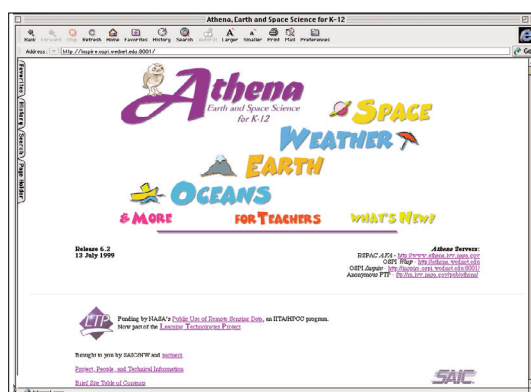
Athena, Earth and Space Science for K-12

Back Forward Stop Refresh Home Favorites History Search AutoFill Larger Smaller Print Mail Preferences

Address: http://inspire.ospi.wednet.edu:8001/

Favorites History Search Page Holder

Athena

Earth and Space Science for K-12

SPACE

WEATHER

EARTH

OCEANS

& MORE

FOR TEACHERS

WHAT'S NEW?

Release 6.2
13 July 1999

Athena Servers:
RSPAC AYA - http://www.athena.ivv.nasa.gov
OSPI Wasp - http://athena.wednet.edu
OSPI Jupiter - http://inspire.ospi.wednet.edu:8001/
Anonymous FTP - ftp://ftp.ivv.nasa.gov/pub/athena/

LTP

Funding by NASA's Public Use of Remote Sensing Data, an IITA/HPCC program.
Now part of the Learning Technologies Project

Brought to you by SAIC/NW and partners

Project, People, and Technical Information

Brief Site Table of Contents

SAIC.

Internet zone